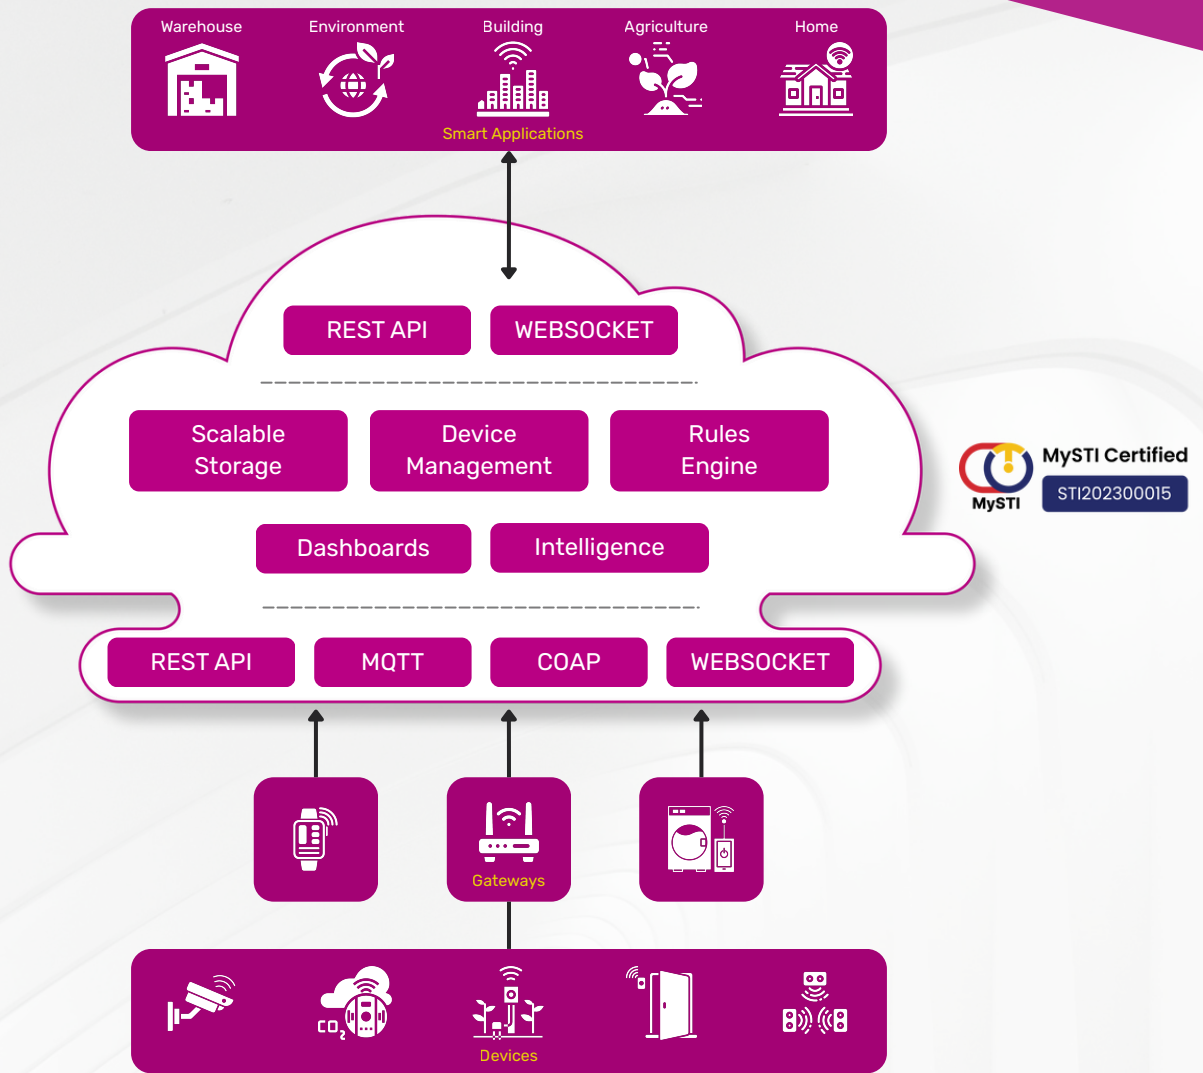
Warehouse Environment Building Agriculture Home

Smart Applications

REST API WEBSOCKET

Scalable Storage

Device Management

Rules Engine

Dashboards

Intelligence

REST API MQTT COAP WEBSOCKET

MySTI

MySTI Certified

STI202300015

Gateways

$CO_2$

Devices